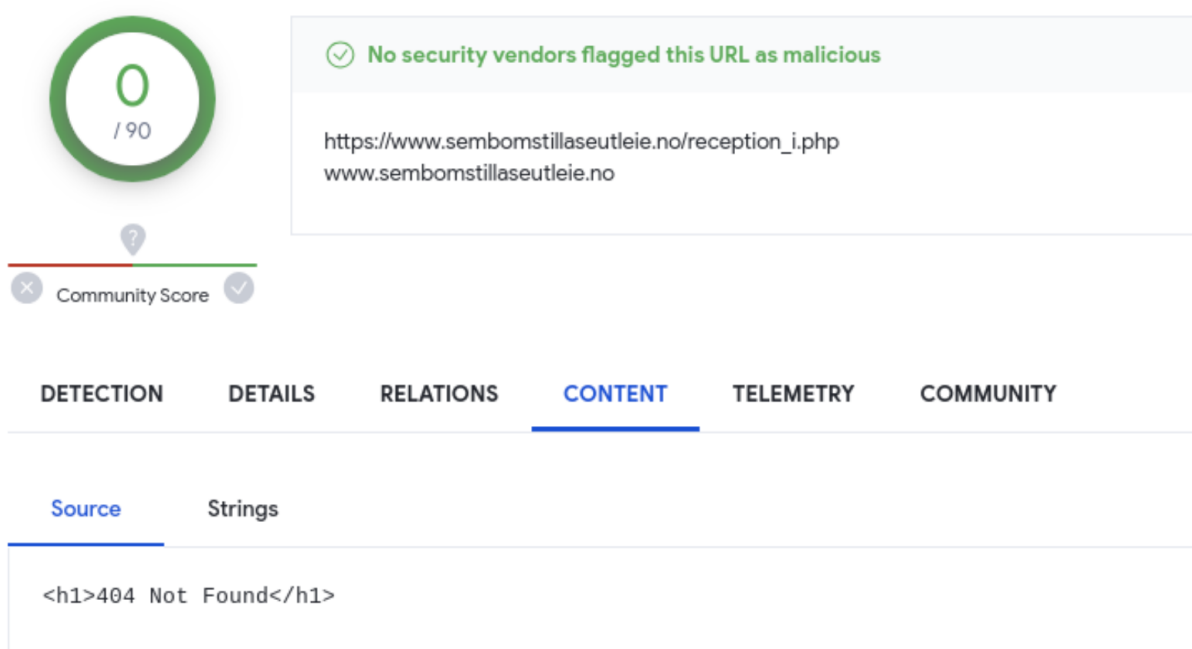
0
/ 90

No security vendors flagged this URL as malicious

https://www.sembomstillaseutleie.no/reception_i.php
www.sembomstillaseutleie.no

?

Community Score

DETECTION DETAILS RELATIONS CONTENT TELEMETRY COMMUNITY

Source Strings

<h1>404 Not Found</h1>